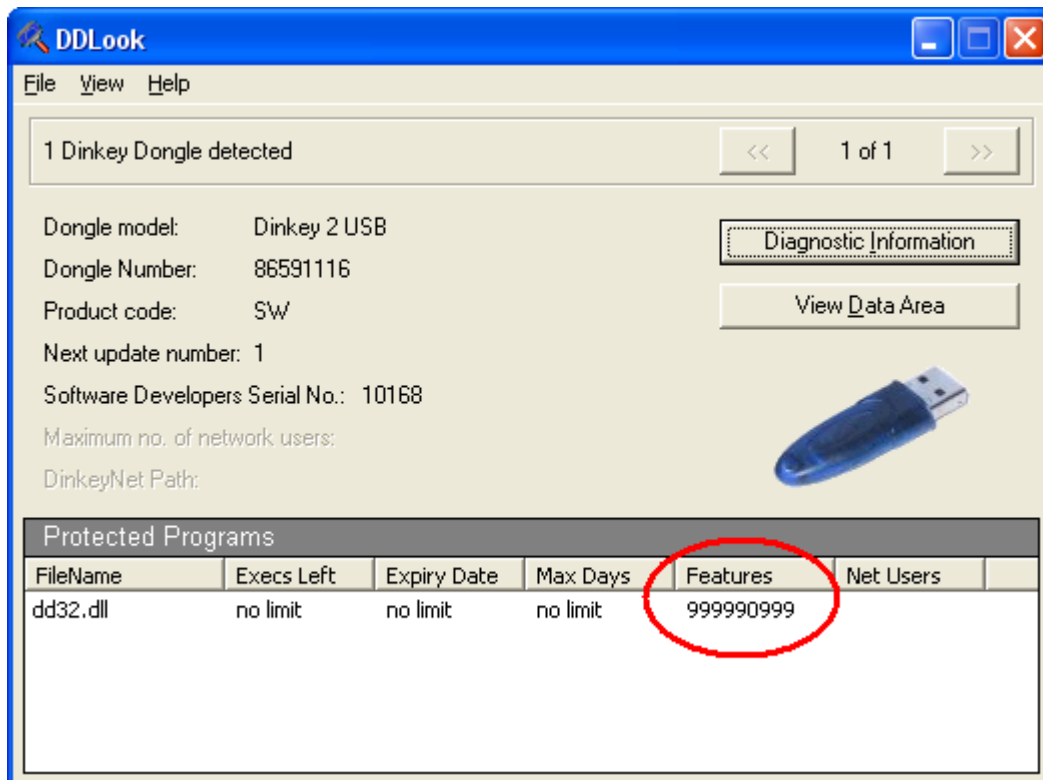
DDLook

File View Help

1 Dinkey Dongle detected

<<

1 of 1

>>

Dongle model: Dinkey 2 USB

Dongle Number: 86591116

Product code: SW

Next update number: 1

Software Developers Serial No.: 10168

Maximum no. of network users:

DinkeyNet Path:

Diagnostic Information

View Data Area

Protected Programs

| FileName | Execs Left | Expiry Date | Max Days | Features | Net Users |
|---|---|---|---|---|---|
| dd32.dll | no limit | no limit | no limit | 999990999 | |